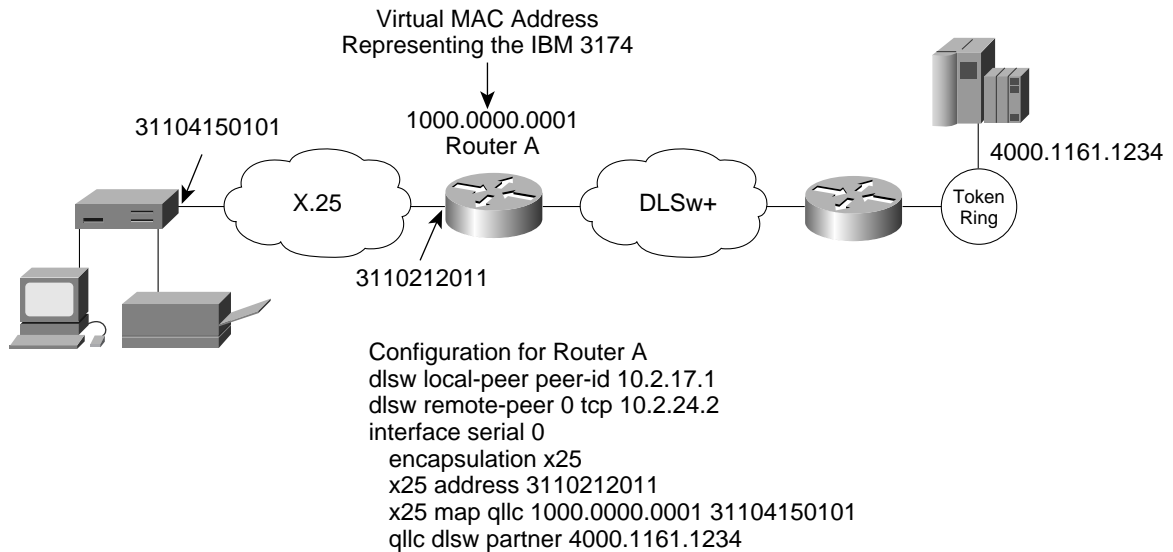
Virtual MAC Address
Representing the IBM 3174

1000.0000.0001
Router A

31104150101

X.25

DLSw+

4000.1161.1234

Token Ring

3110212011

Configuration for Router A
dlsw local-peer peer-id 10.2.17.1
dlsw remote-peer 0 tcp 10.2.24.2
interface serial 0
encapsulation x25
x25 address 3110212011
x25 map qllc 1000.0000.0001 31104150101
qllc dlsw partner 4000.1161.1234